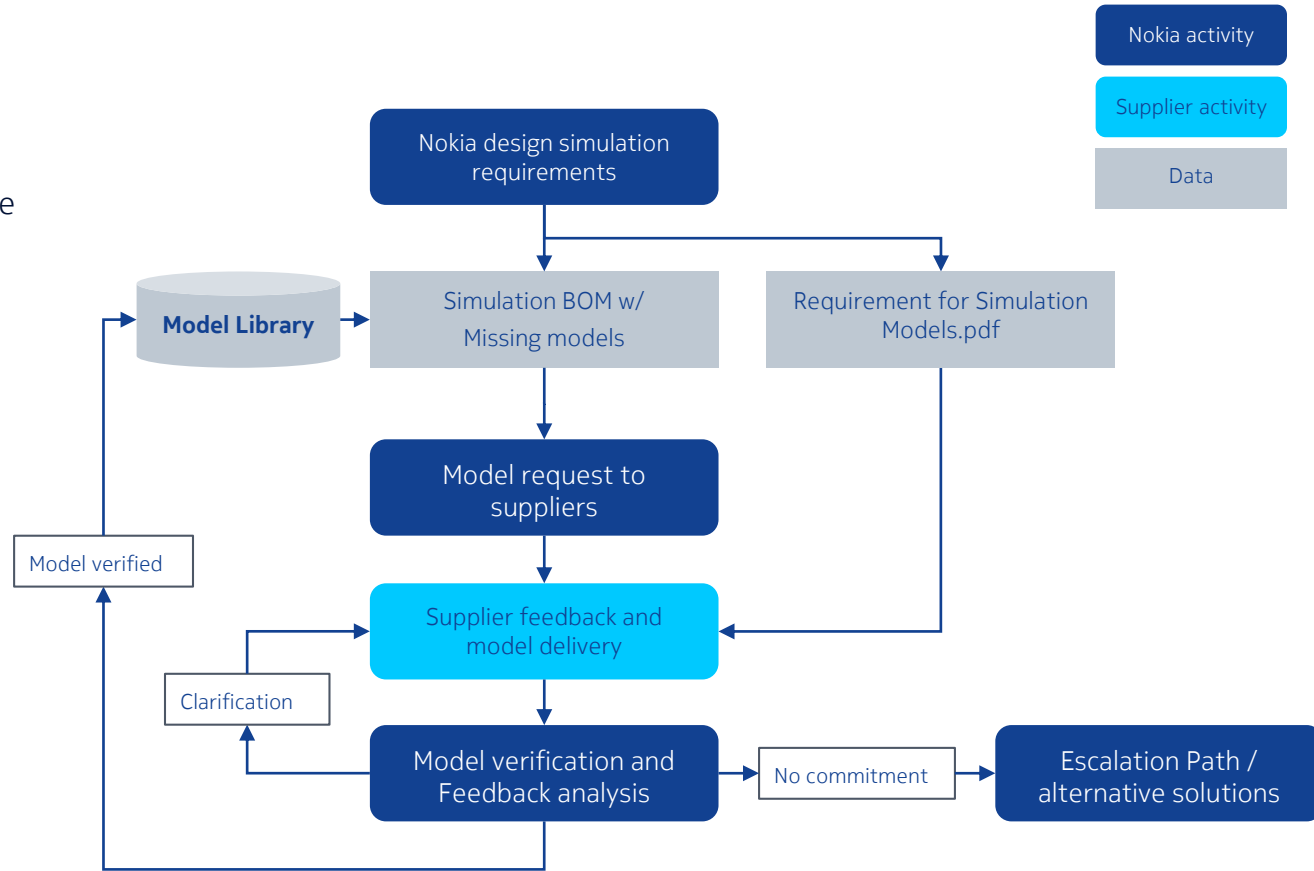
Nokia activity

Supplier activity

Data

e

Nokia design simulation requirements

Model Library

Simulation BOM w/ Missing models

Requirement for Simulation Models.pdf

Model request to suppliers

Model verified

Supplier feedback and model delivery

Clarification

Model verification and Feedback analysis

No commitment

Escalation Path / alternative solutions